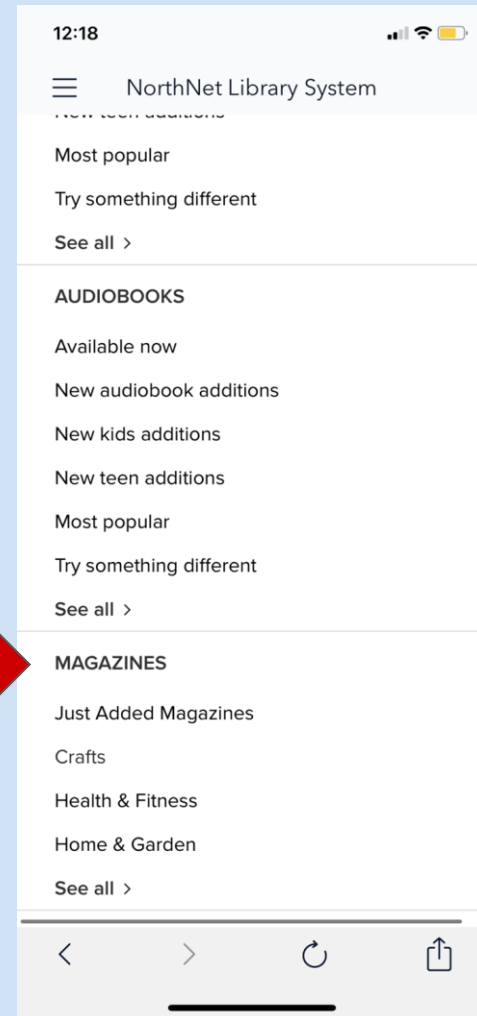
12:18

NorthNet Library System

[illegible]

Most popular

Try something different

See all >

AUDIOBOOKS

Available now

New audiobook additions

New kids additions

New teen additions

Most popular

Try something different

See all >

MAGAZINES

Just Added Magazines

Crafts

Health & Fitness

Home & Garden

See all >